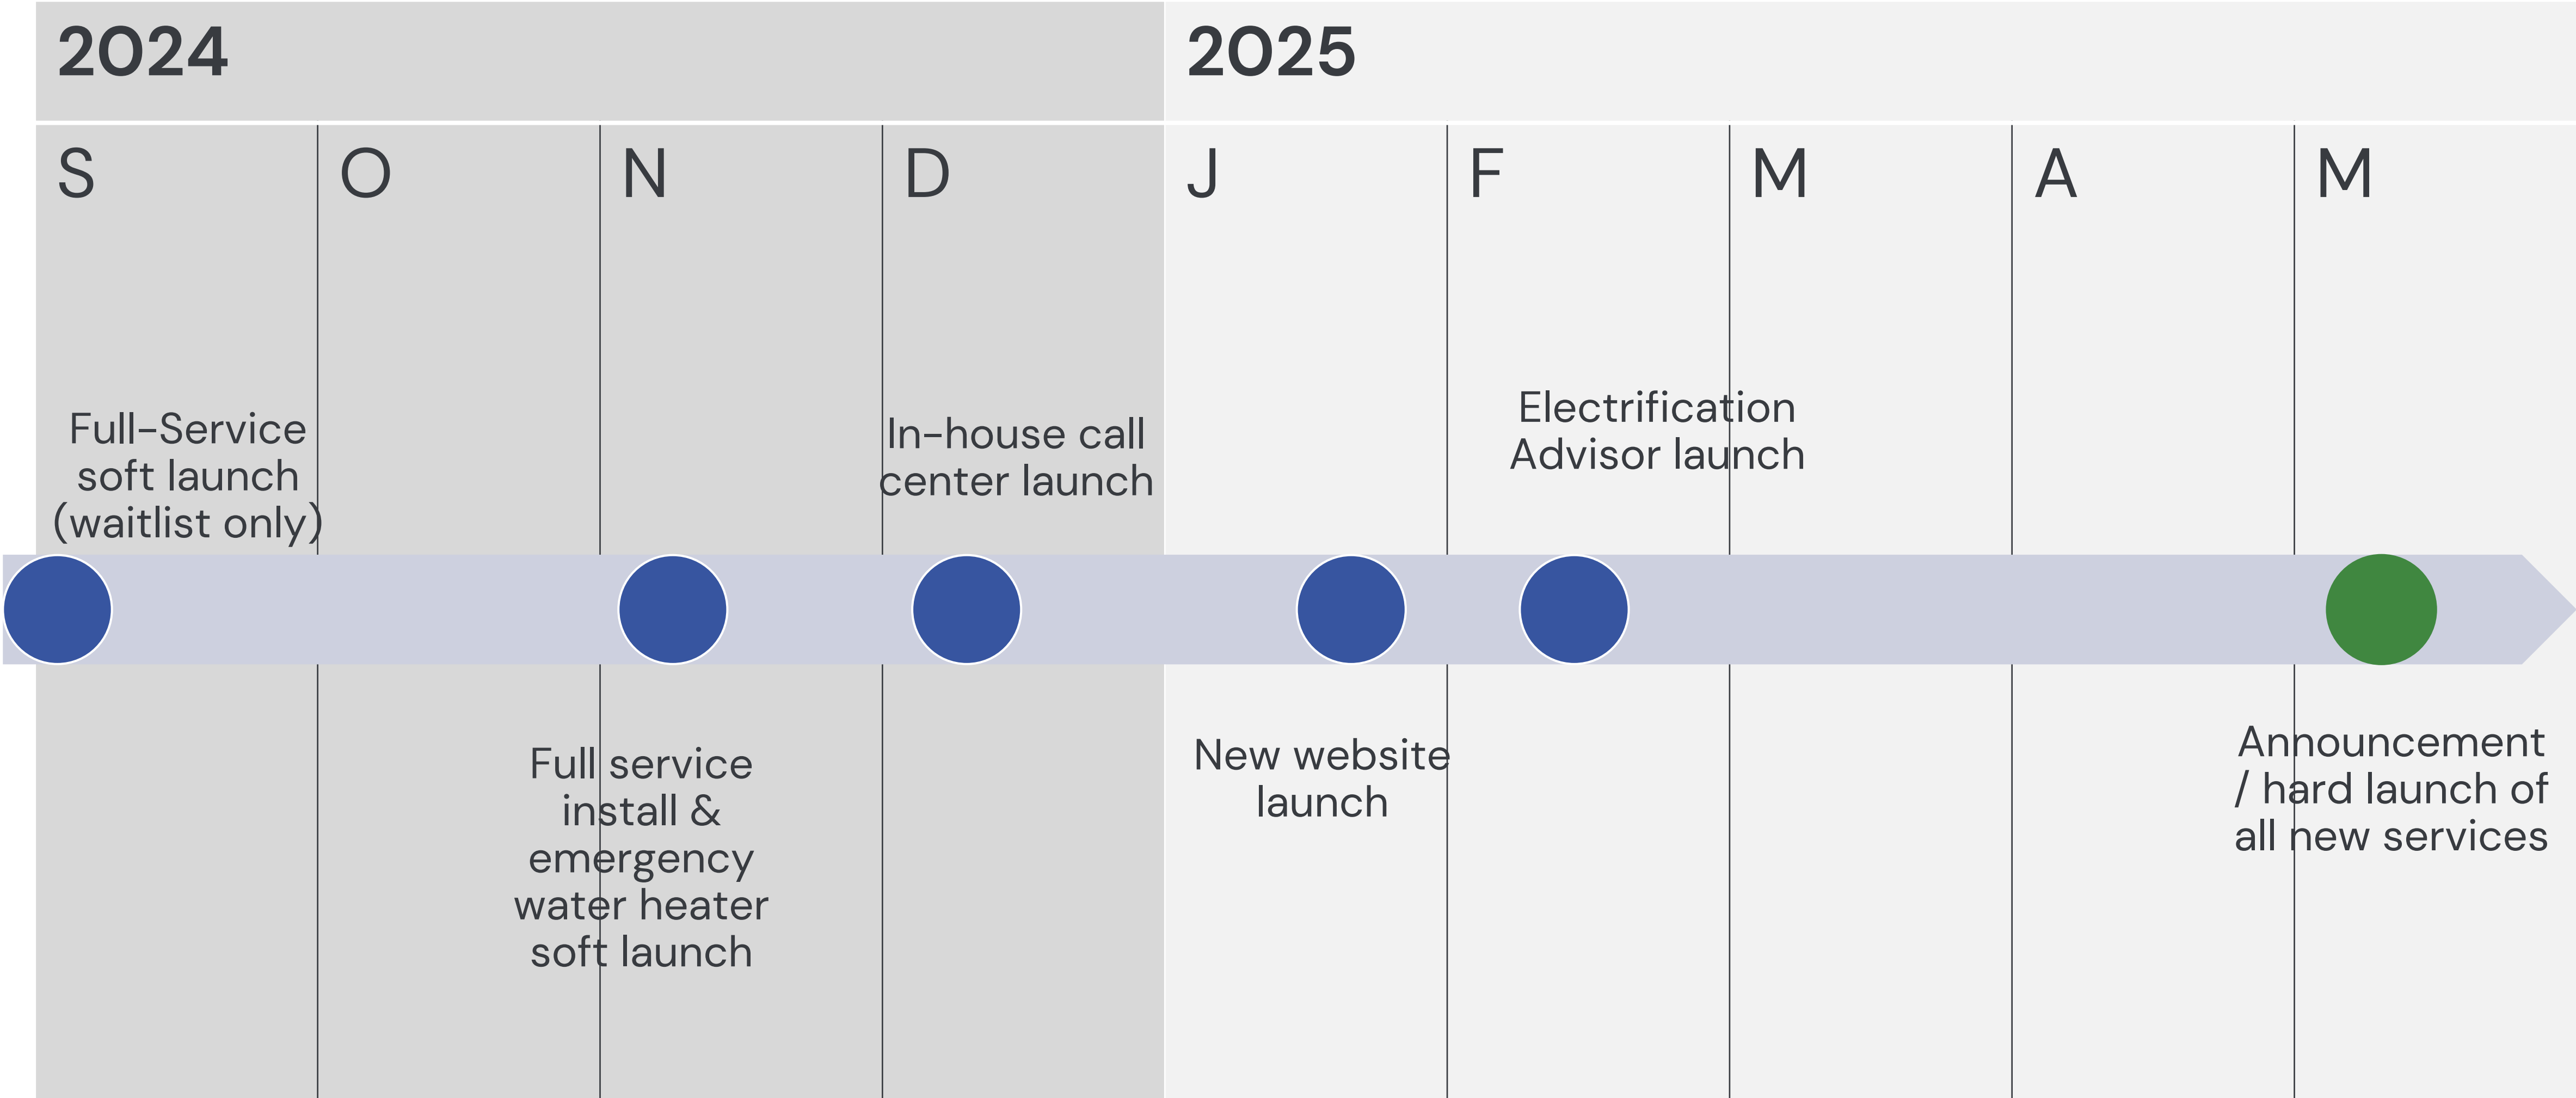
2024

2025

S O N D J F M A M

Full-Service soft launch (waitlist only)

In-house call center launch

Electrification Advisor launch

Full service install & emergency water heater soft launch

New website launch

Announcement / hard launch of all new services